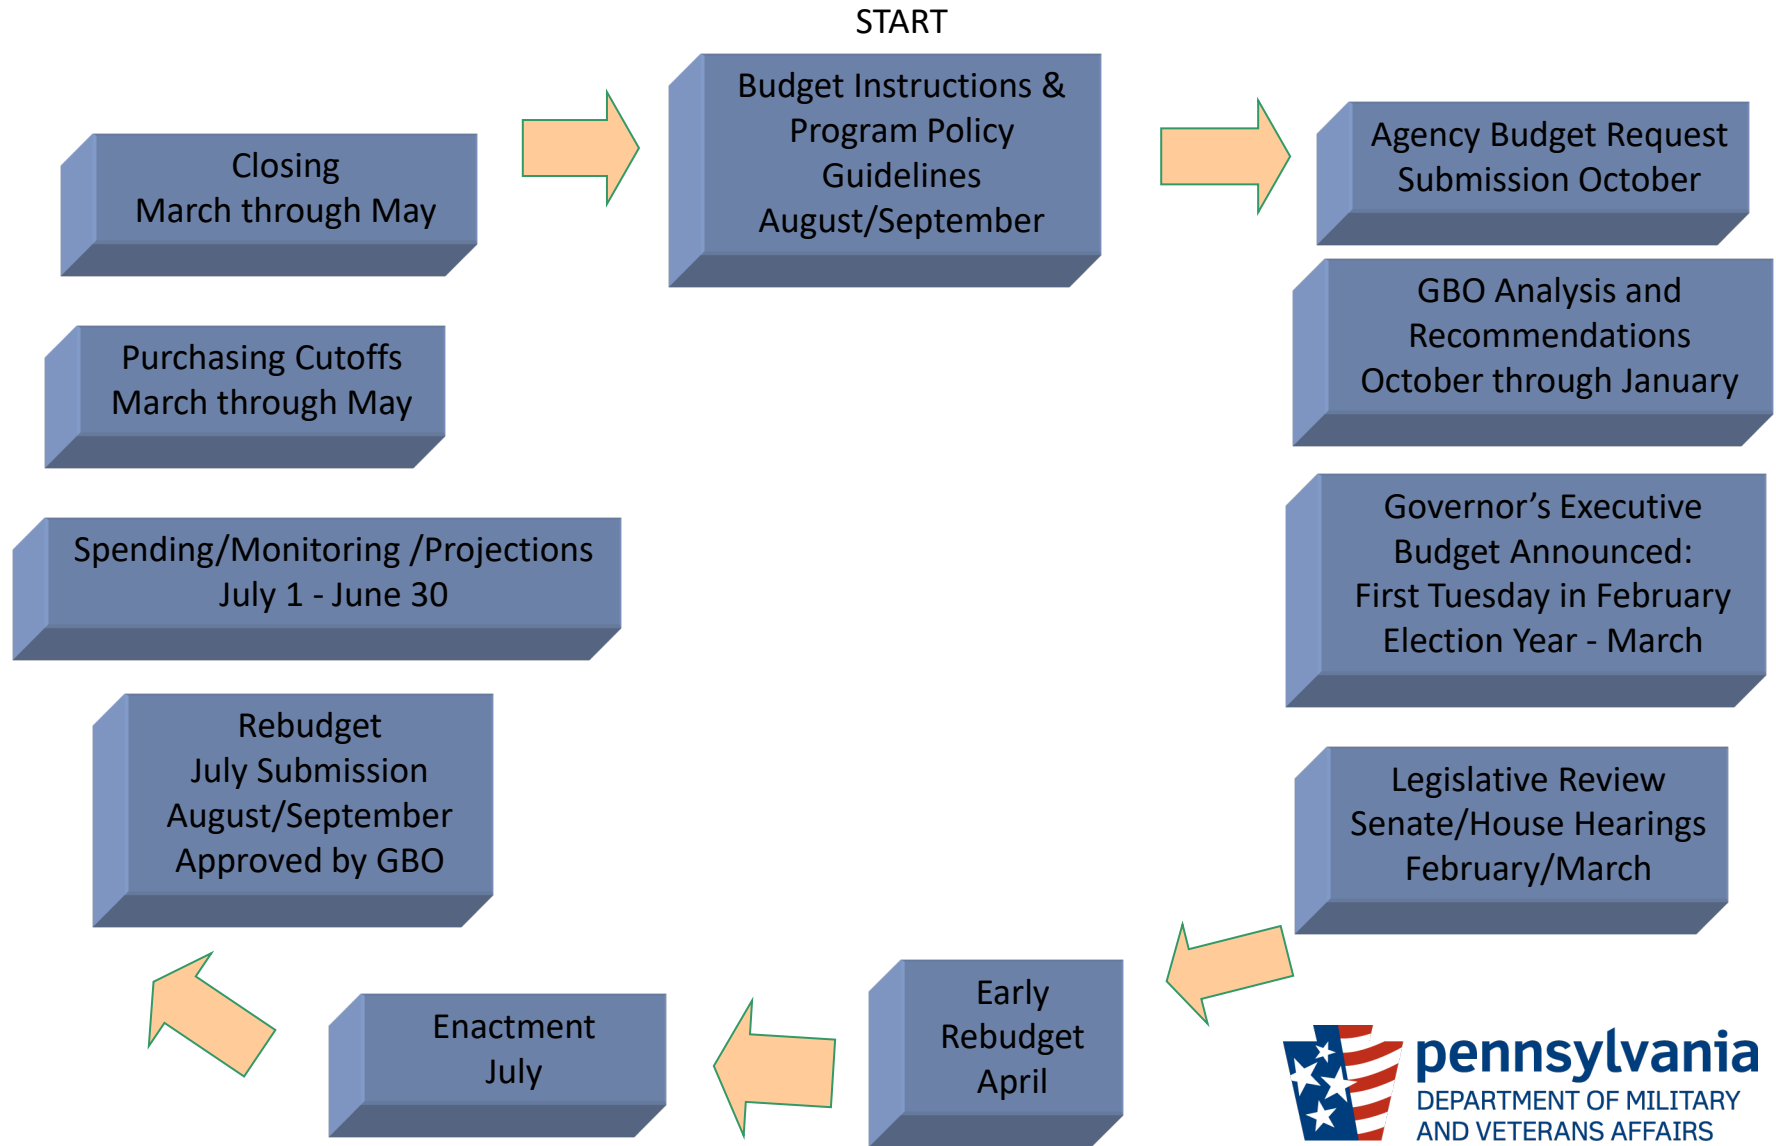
START

Budget Instructions & Program Policy Guidelines August/September

Agency Budget Request Submission October

GBO Analysis and Recommendations October through January

Governor’s Executive Budget Announced: First Tuesday in February Election Year - March

Legislative Review Senate/House Hearings February/March

Early Rebudget April

Enactment July

Rebudget July Submission August/September Approved by GBO

Spending/Monitoring /Projections July 1 - June 30

Purchasing Cutoffs March through May

Closing March through May

pennsylvania
DEPARTMENT OF MILITARY AND VETERANS AFFAIRS